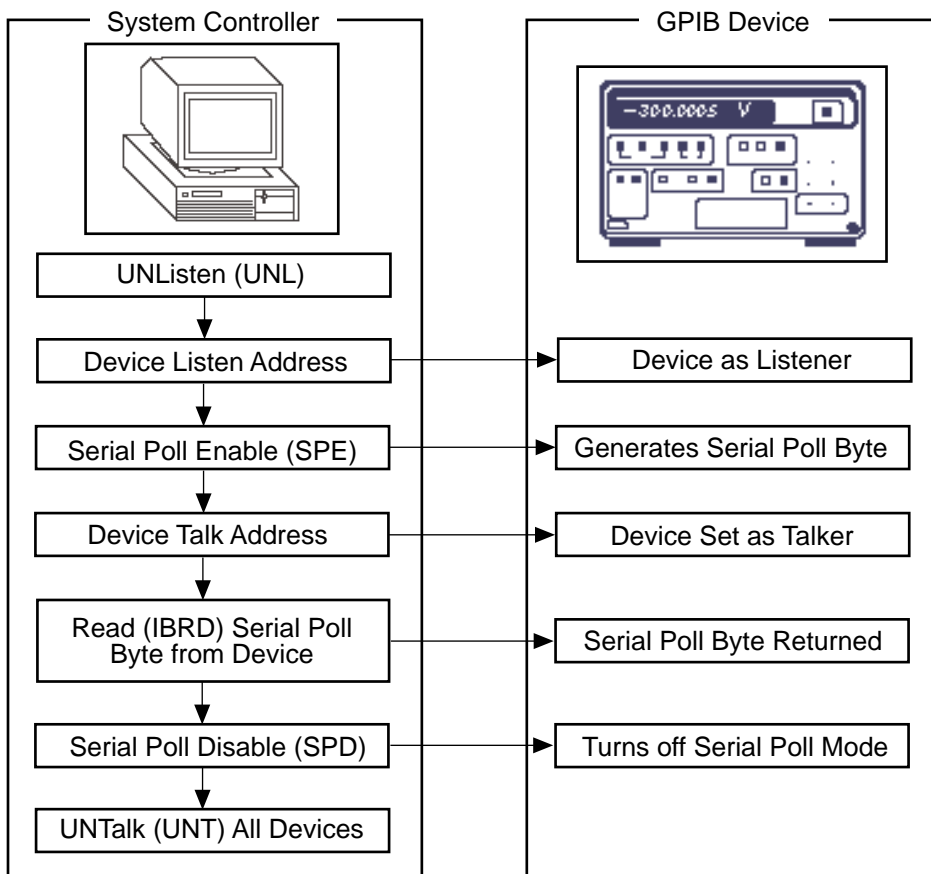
System Controller

GPIB Device

-300.0005 V

UNListen (UNL)

Device Listen Address

Device as Listener

Serial Poll Enable (SPE)

Generates Serial Poll Byte

Device Talk Address

Device Set as Talker

Read (IBRD) Serial Poll Byte from Device

Serial Poll Byte Returned

Serial Poll Disable (SPD)

Turns off Serial Poll Mode

UNTalk (UNT) All Devices